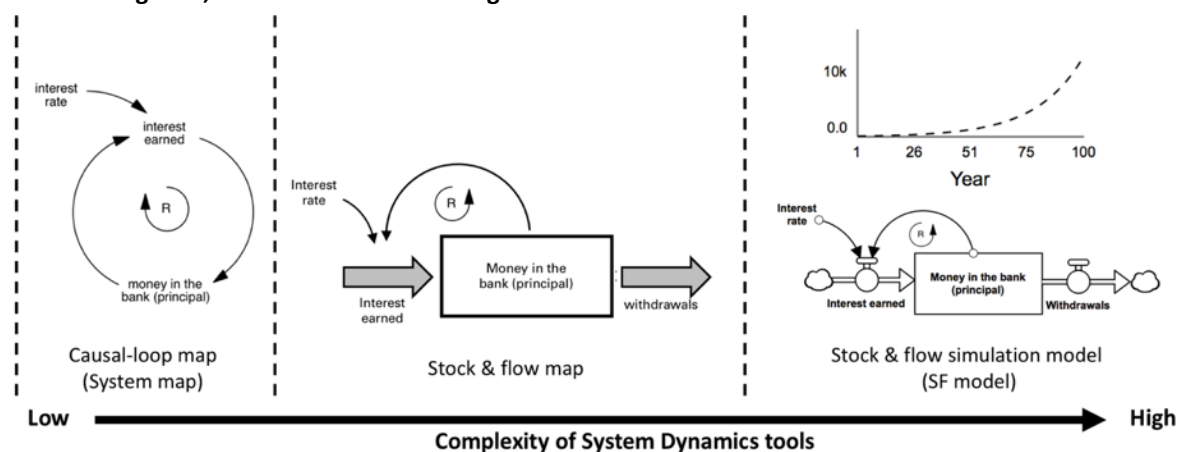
interest rate

interest earned

R

money in the bank (principal)

Causal-loop map (System map)

Interest rate

R

Money in the bank (principal)

Interest earned

withdrawals

Stock & flow map

10k

0.0

1 26 51 75 100

Year

Interest rate

R

Money in the bank (principal)

Interest earned

Withdrawals

Stock & flow simulation model (SF model)

Low

High

Complexity of System Dynamics tools